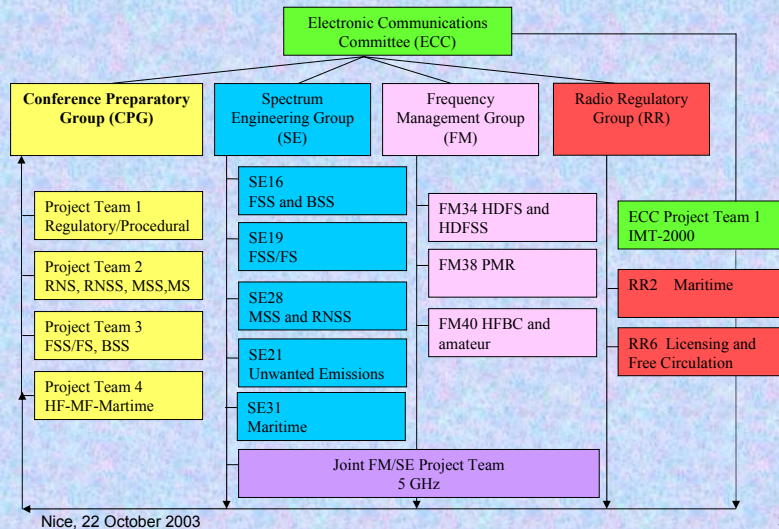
Electronic Communications Committee (ECC)

Conference Preparatory Group (CPG)

Spectrum Engineering Group (SE)

Frequency Management Group (FM)

Radio Regulatory Group (RR)

Project Team 1 Regulatory/Procedural

Project Team 2 RNS, RNSS, MSS,MS

Project Team 3 FSS/FS, BSS

Project Team 4 HF-MF-Martime

SE16 FSS and BSS

SE19 FSS/FS

SE28 MSS and RNSS

SE21 Unwanted Emissions

SE31 Maritime

FM34 HDFS and HDFSS

FM38 PMR

FM40 HFBC and amateur

ECC Project Team 1 IMT-2000

RR2 Maritime

RR6 Licensing and Free Circulation

Joint FM/SE Project Team 5 GHz

Nice, 22 October 2003